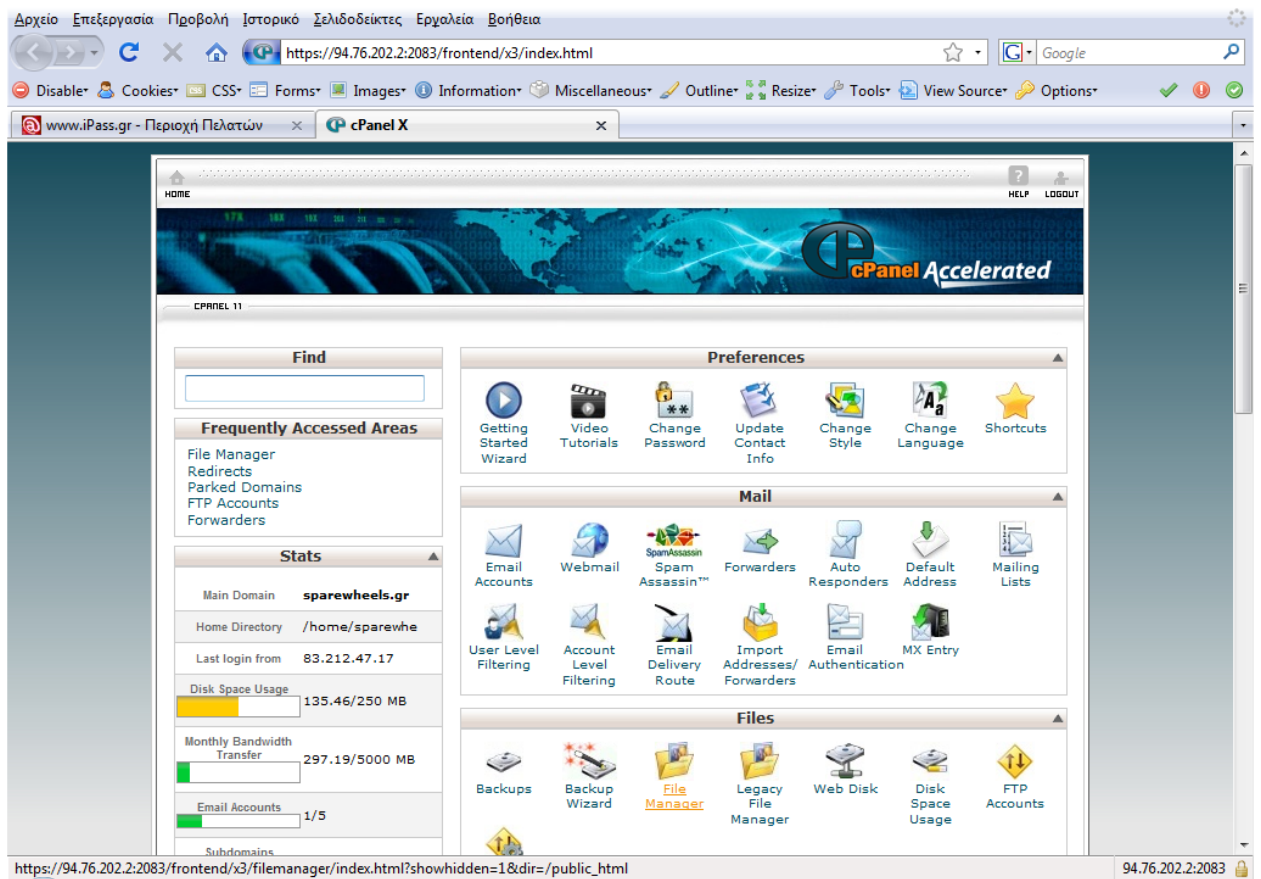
Αρχείο Επεξεργασία Προβολή Ιστορικό Σελιδοδείκτες Εργαλεία Βοήθεια

https://94.76.202.2:2083/frontend/x3/index.html

Google

Disable Cookies CSS Forms Images Information Miscellaneous Outline Resize Tools View Source Options

www.iPass.gr - Περιοχή Πελατών

cPanel X

HOME

HELP LOGOUT

cPanel Accelerated

CPANEL 11

Find

Frequently Accessed Areas

File Manager
Redirects
Parked Domains
FTP Accounts
Forwarders

Stats

| | |
|---|---|
| Main Domain | sparewheels.gr |
| Home Directory | /home/sparewhe |
| Last login from | 83.212.47.17 |
| Disk Space Usage | 135.46/250 MB |
| Monthly Bandwidth Transfer | 297.19/5000 MB |
| Email Accounts | 1/5 |
| Subdomains | |

Preferences

Getting Started Wizard
Video Tutorials
Change Password
Update Contact Info
Change Style
Change Language
Shortcuts

Mail

Email Accounts
Webmail
Spam Assassin™
Forwarders
Auto Responders
Default Address
Mailing Lists
User Level Filtering
Account Level Filtering
Email Delivery Route
Import Addresses/ Forwarders
Email Authentication
MX Entry

Files

Backups
Backup Wizard
File Manager
Legacy File Manager
Web Disk
Disk Space Usage
FTP Accounts

https://94.76.202.2:2083/frontend/x3/filemanager/index.html?showhidden=1&dir=/public_html

94.76.202.2:2083